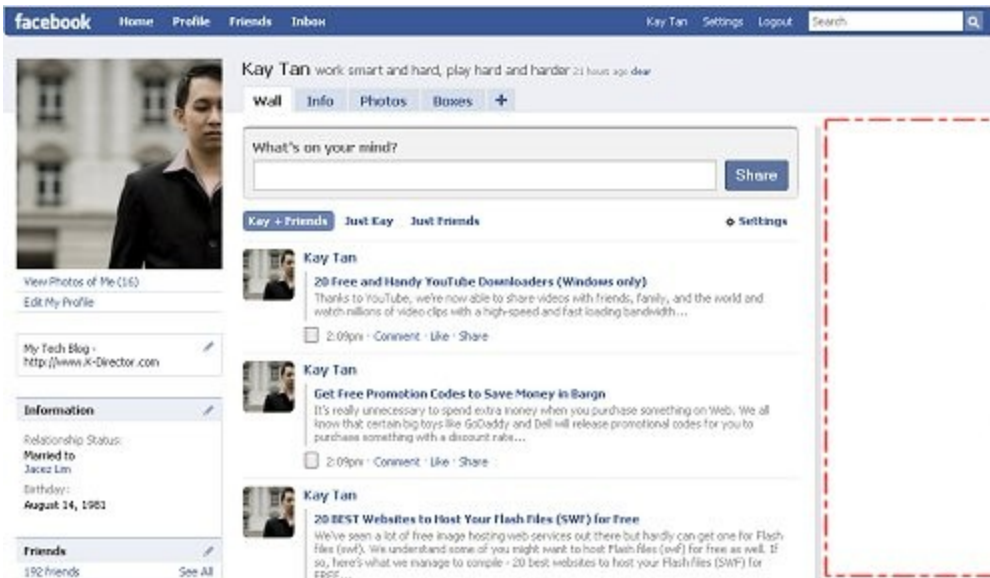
facebook Home Profile Friends Inbox Kay Tan Settings Logout Search

Kay Tan work smart and hard, play hard and harder 21 hours ago clear

Wall Info Photos Boxes +

What's on your mind?

Share

Kay + Friends Just Kay Just Friends Settings

View Photos of Me (16)
Edit My Profile

My Tech Blog - http://www.K-Director.com

Information

Relationship Status:
Married to
Jacez Lim

Birthday:
August 14, 1981

Friends

192 friends See All

Kay Tan
20 Free and Handy YouTube Downloaders (Windows only)
Thanks to YouTube, we're now able to share videos with friends, family, and the world and watch millions of video clips with a high-speed and fast loading bandwidth...
2:09pm · Comment · Like · Share

Kay Tan
Get Free Promotion Codes to Save Money in Bargn
It's really unnecessary to spend extra money when you purchase something on Web. We all know that certain big toys like GoDaddy and Dell will release promotional codes for you to purchase something with a discount rate...
2:09pm · Comment · Like · Share

Kay Tan
20 BEST Websites to Host Your Flash Files (SWF) for Free
We've seen a lot of free image hosting web services out there but hardly can get one for Flash files (swf). We understand some of you might want to host Flash files (swf) for free as well. If so, here's what we manage to compile - 20 best websites to host your Flash files (SWF) for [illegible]